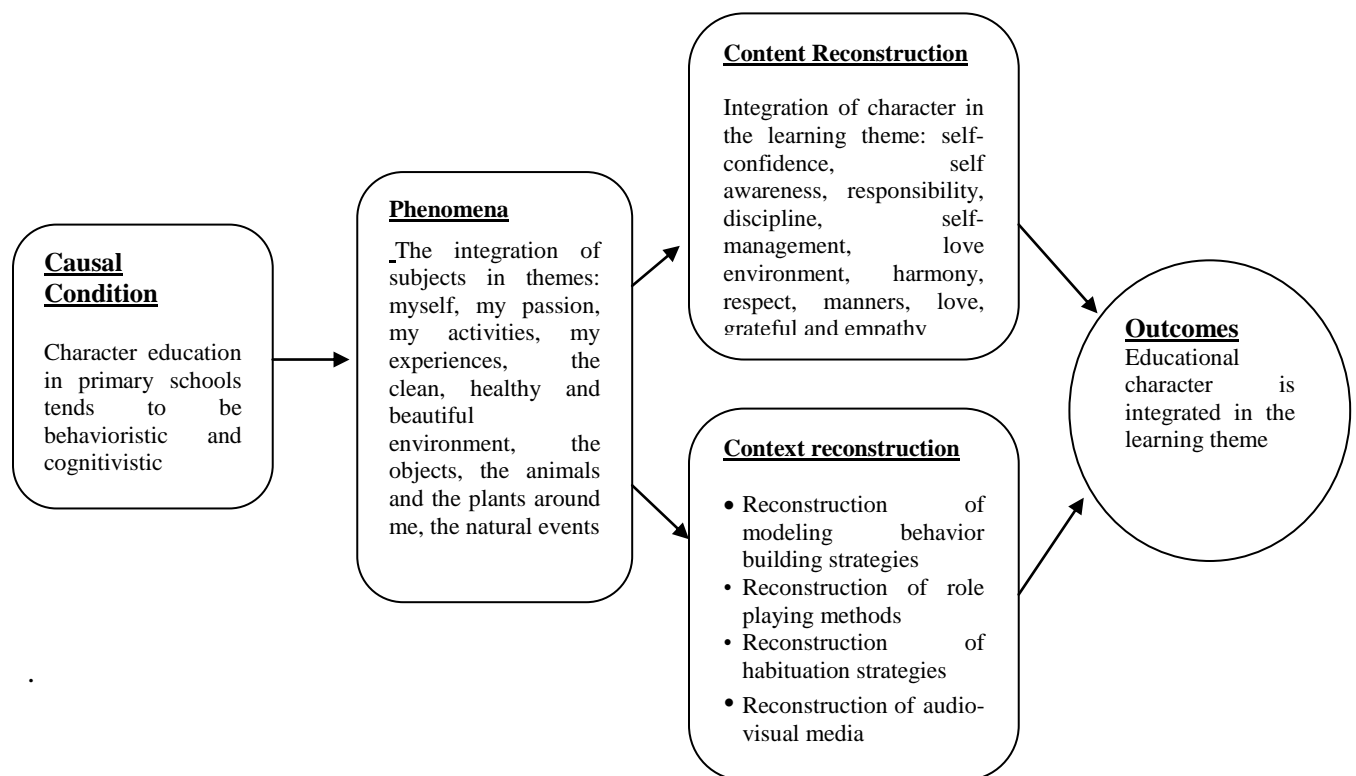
Causal Condition

Character education in primary schools tends to be behavioristic and cognitivistic

Phenomena

The integration of subjects in themes: myself, my passion, my activities, my experiences, the clean, healthy and beautiful environment, the objects, the animals and the plants around me, the natural events

Content Reconstruction

Integration of character in the learning theme: self-confidence, self awareness, responsibility, discipline, self-management, love environment, harmony, respect, manners, love, grateful and empathy

Context reconstruction

• Reconstruction of modeling behavior building strategies
• Reconstruction of role playing methods
• Reconstruction of habituation strategies
• Reconstruction of audio-visual media

Outcomes
Educational character is integrated in the learning theme

.